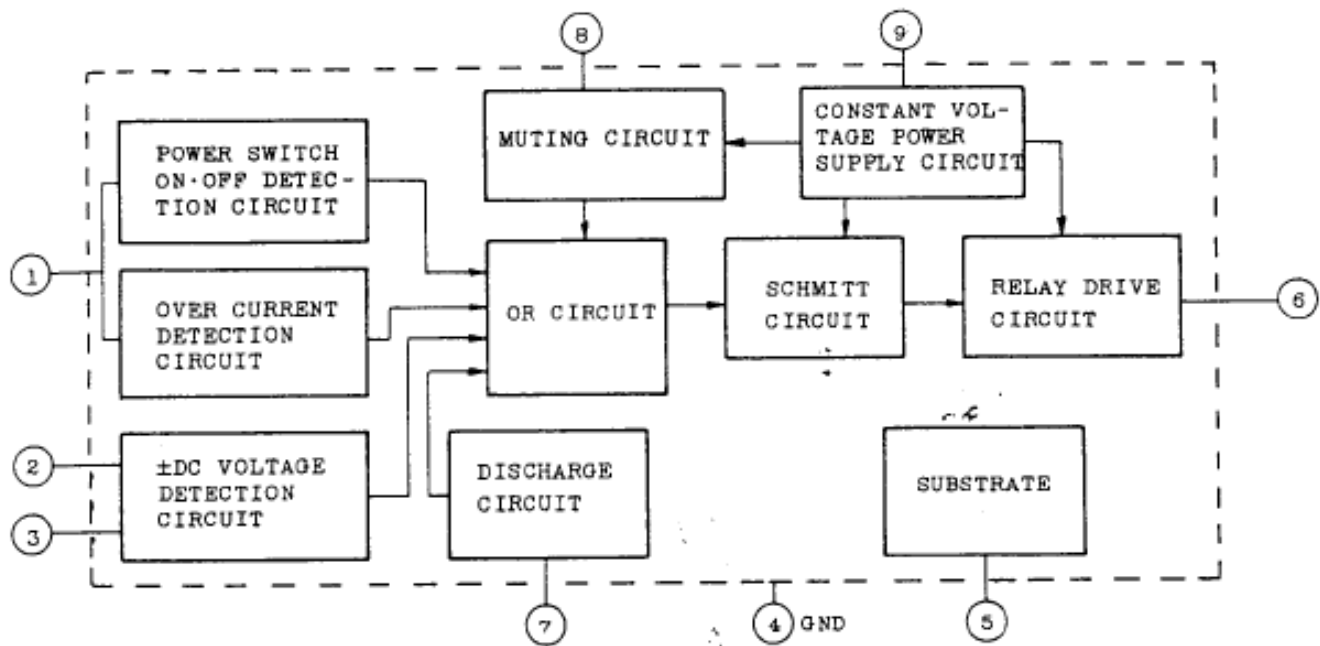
8

9

MUTING CIRCUIT

CONSTANT VOLTAGE POWER SUPPLY CIRCUIT

POWER SWITCH ON·OFF DETECTION CIRCUIT

1

OVER CURRENT DETECTION CIRCUIT

OR CIRCUIT

SCHMITT CIRCUIT

RELAY DRIVE CIRCUIT

6

2

±DC VOLTAGE DETECTION CIRCUIT

3

DISCHARGE CIRCUIT

SUBSTRATE

7

4 GND

5